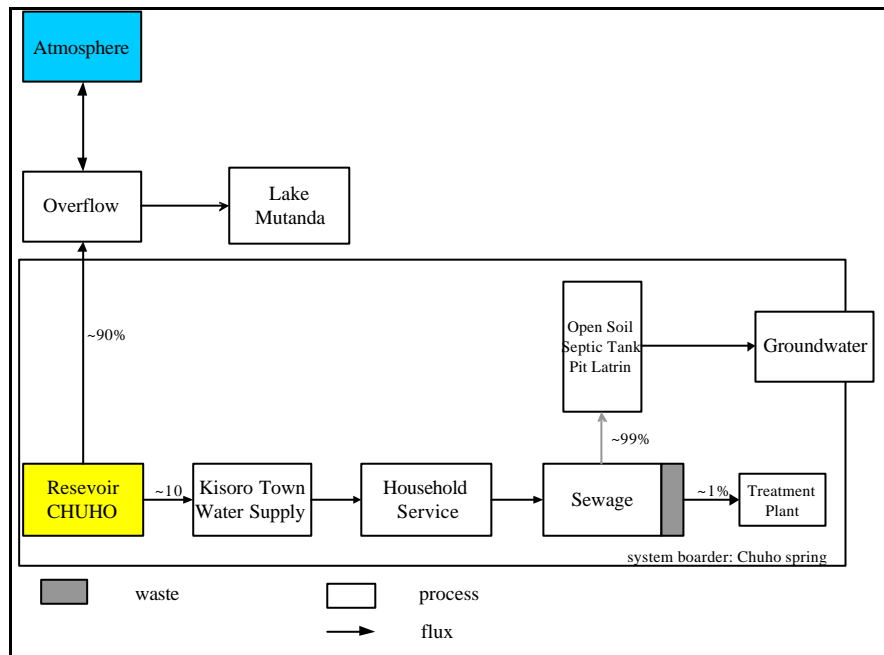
Atmosphere

Overflow

Lake Mutanda

~90%

Open Soil
Septic Tank
Pit Latrin

Groundwater

~99%

Resevoir CHUHO

~10

Kisoro Town Water Supply

Household Service

Sewage

~1%

Treatment Plant

system boarder: Chuho spring

waste

process

flux